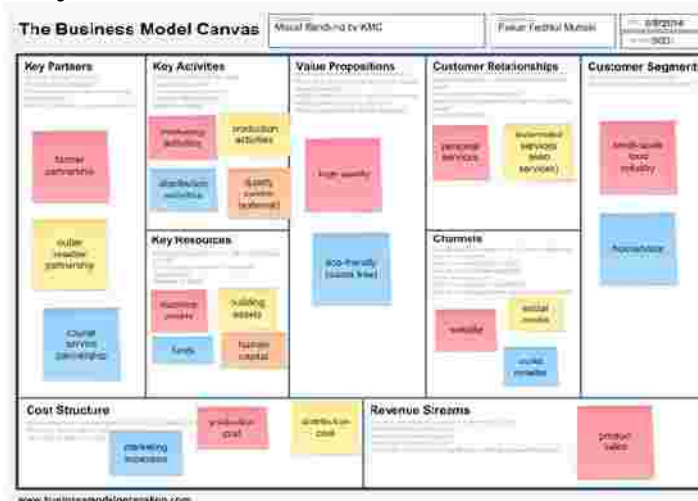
The Business Model Canvas

Mocaf Bandung by KMC

Fakur Fadhlul Mutaki

6/9/2014

Key Partners

farmer partnership

outlet reseller partnership

courier service partnership

Key Activities

marketing activities

production activities

distribution activities

quality control (material)

Key Resources

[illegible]

building assets

funds

human capital

Value Propositions

high quality

eco-friendly (waste free)

Customer Relationships

personal services

automated services (web services)

Channels

website

social media

outlet reseller

Customer Segments

small-scale food industry

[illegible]

Cost Structure

production cost

distribution cost

marketing expenses

Revenue Streams

product sales

www.businessmodelgeneration.com